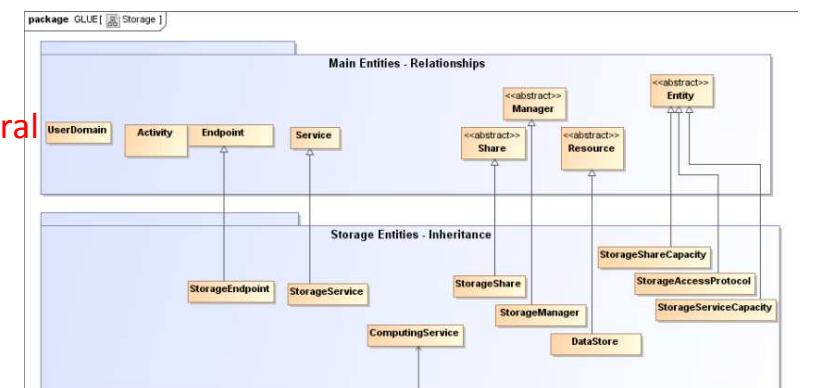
package GLUE[ Storage ]

Main Entities - Relationships

ral

UserDomain

Activity

Endpoint

Service

<<abstract>>
Manager

<<abstract>>
Share

<<abstract>>
Resource

<<abstract>>
Entity

Storage Entities - Inheritance

StorageShareCapacity

StorageAccessProtocol

StorageServiceCapacity

StorageEndpoint

StorageService

StorageShare

StorageManager

ComputingService

DataStore